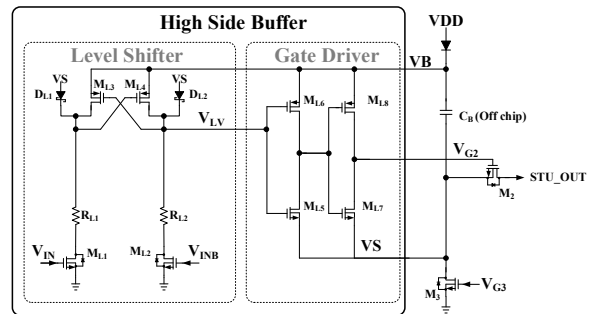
High Side Buffer

Level Shifter

Gate Driver

VDD

VB

VS

VS

$D_{L1}$

$M_{L3}$

$M_{L4}$

$D_{L2}$

$V_{LV}$

$M_{L6}$

$M_{L8}$

$C_B$ (Off chip)

$V_{G2}$

STU_OUT

$M_2$

$R_{L1}$

$R_{L2}$

$M_{L5}$

$M_{L7}$

VS

$V_{IN}$

$M_{L1}$

$M_{L2}$

$V_{INB}$

$M_3$

$V_{G3}$